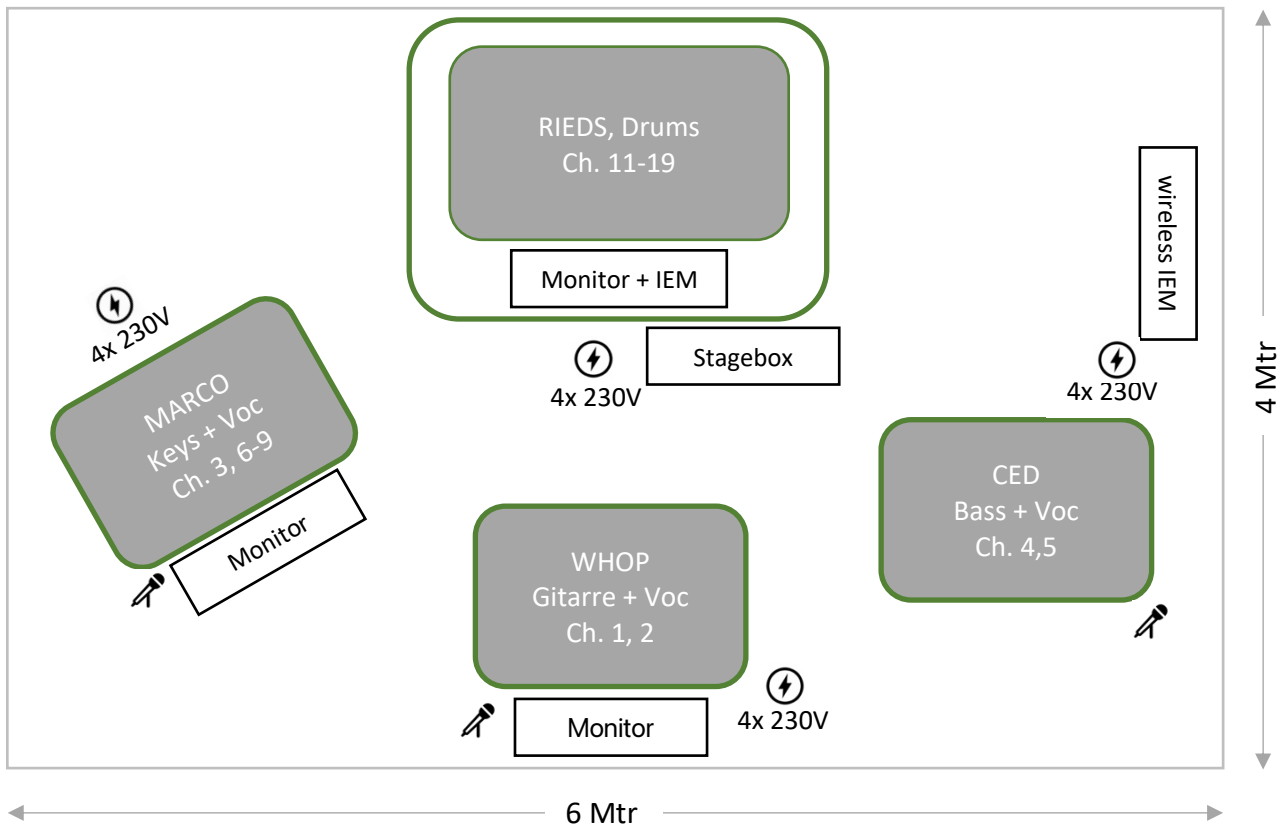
RIEDS, Drums
Ch. 11-19

Monitor + IEM

wireless IEM

4x 230V

MARCO
Keys + Voc
Ch. 3, 6-9

Monitor

4x 230V

Stagebox

4x 230V

4 Mtr

CED
Bass + Voc
Ch. 4,5

WHOP
Gitarre + Voc
Ch. 1, 2

4x 230V

Monitor

6 Mtr